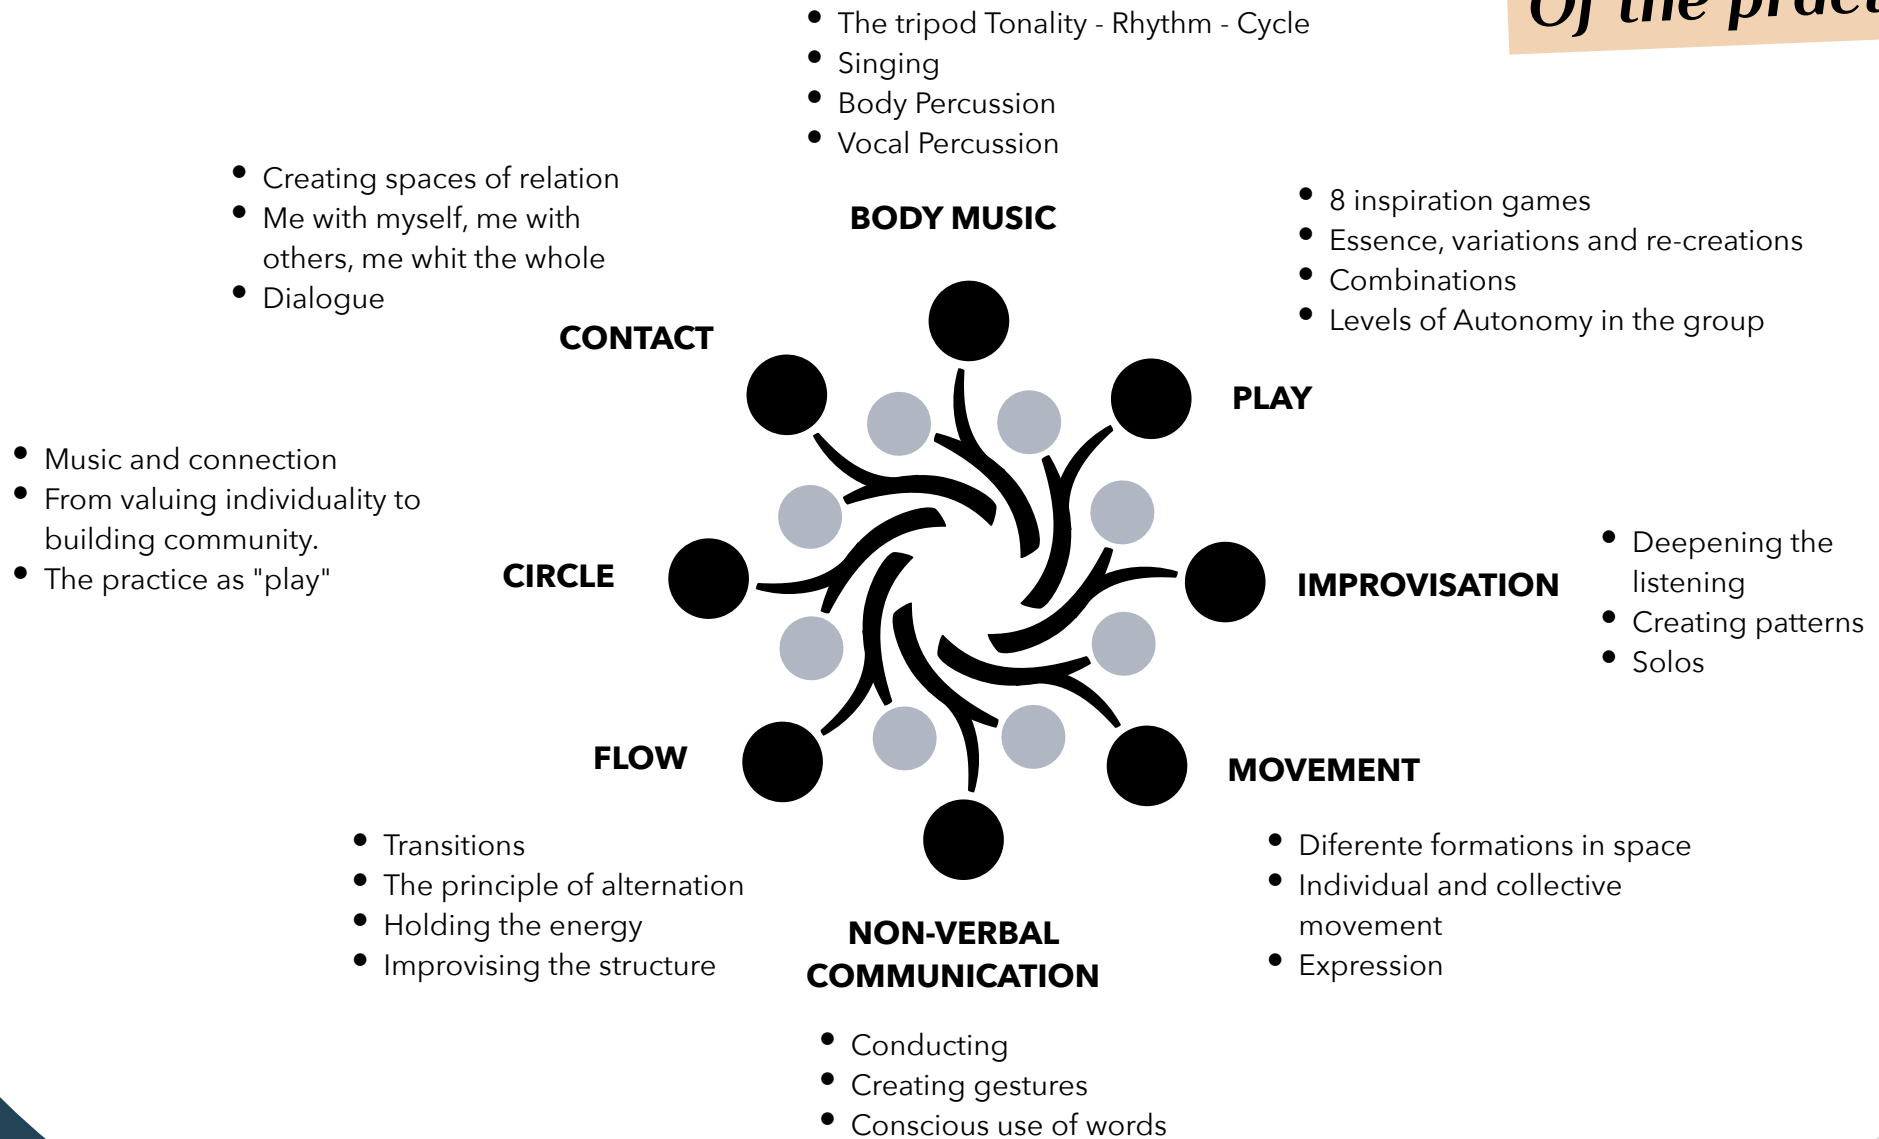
Of the prac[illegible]

- The tripod Tonality - Rhythm - Cycle
- Singing
- Body Percussion
- Vocal Percussion

BODY MUSIC

- Creating spaces of relation
- Me with myself, me with others, me whit the whole
- Dialogue

CONTACT

- 8 inspiration games
- Essence, variations and re-creations
- Combinations
- Levels of Autonomy in the group

PLAY

- Music and connection
- From valuing individuality to building community.
- The practice as "play"

CIRCLE

IMPROVISATION

- Deepening the listening
- Creating patterns
- Solos

FLOW

MOVEMENT

- Transitions
- The principle of alternation
- Holding the energy
- Improvising the structure

NON-VERBAL COMMUNICATION

- Diferente formations in space
- Individual and collective movement
- Expression

- Conducting
- Creating gestures
- Conscious use of words